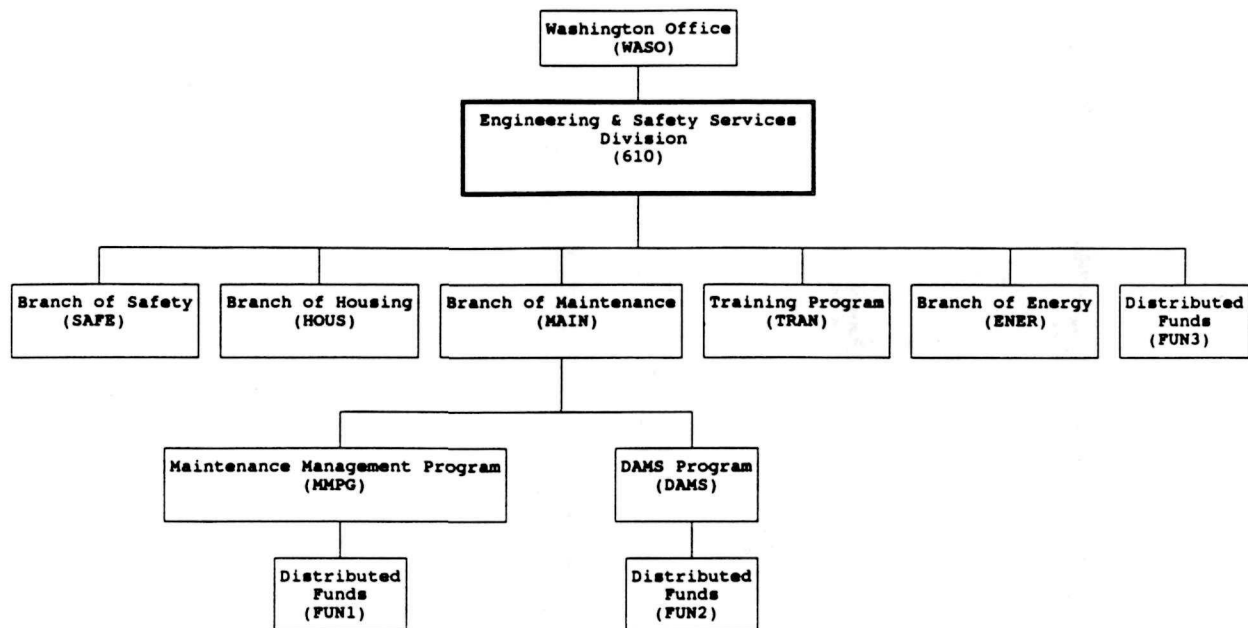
Washington Office
(WASO)

Engineering & Safety Services Division
(610)

Branch of Safety
(SAFE)

Branch of Housing
(HOUS)

Branch of Maintenance
(MAIN)

Training Program
(TRAN)

Branch of Energy
(ENER)

Distributed Funds
(FUN3)

Maintenance Management Program
(MMPG)

DAMS Program
(DAMS)

Distributed Funds
(FUN1)

Distributed Funds
(FUN2)